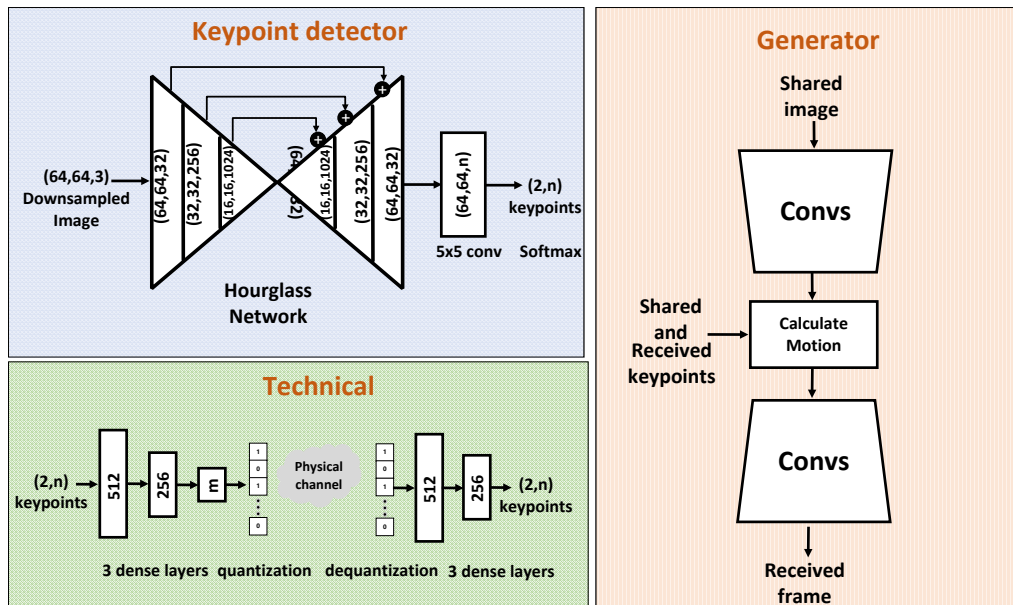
Keypoint detector

(64,64,3)
Downsampled
Image

(64,64,32)
(32,32,256)
(16,16,1024)
(8,8,2
(16,16,1024)
(32,32,256)
(64,64,32)

(64,64,n)
5x5 conv
(2,n)
keypoints
Softmax

Hourglass
Network

Technical

(2,n)
keypoints
512
256
m
1
0
1
0
Physical
channel
1
0
1
0
512
256
(2,n)
keypoints

3 dense layers quantization dequantization 3 dense layers

Generator

Shared
image

Convs

Shared
and
Received
keypoints

Calculate
Motion

Convs

Received
frame